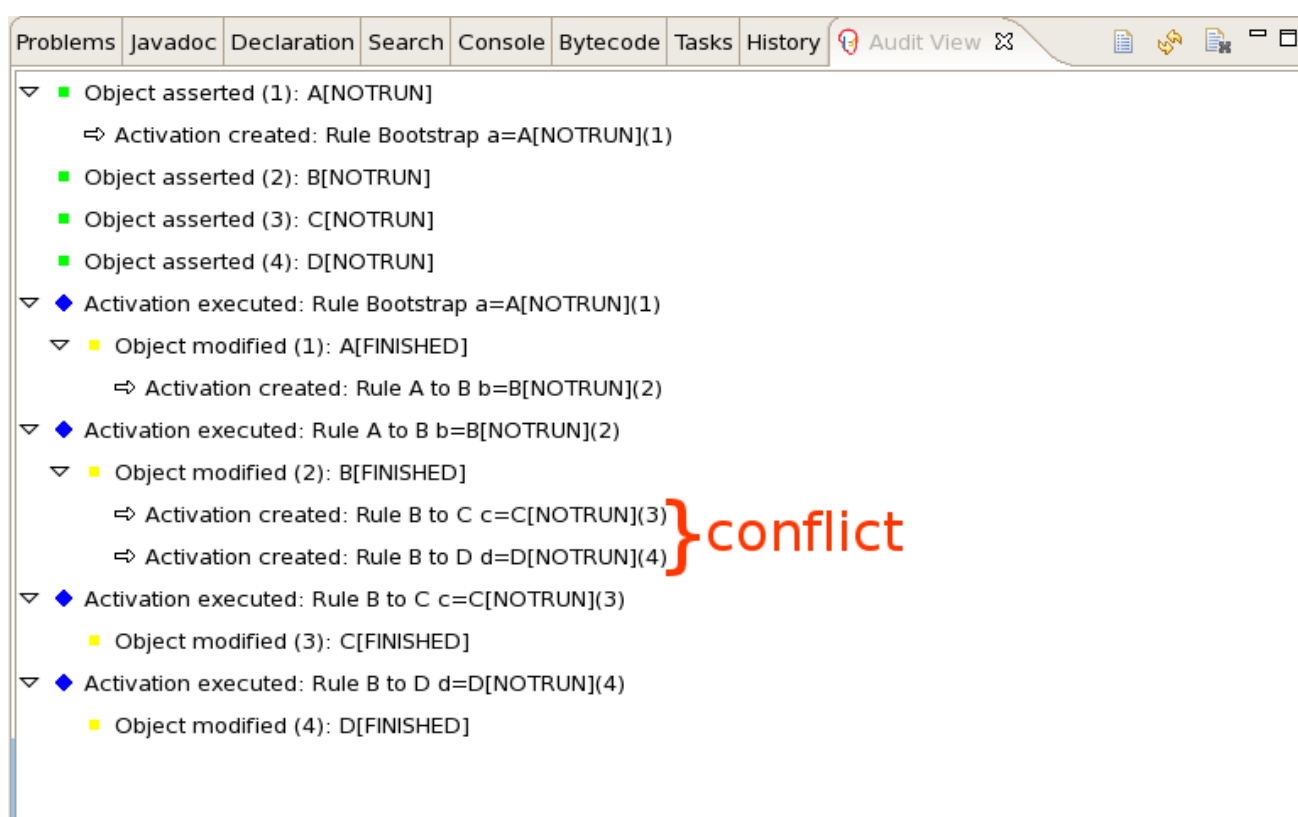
Problems Javadoc Declaration Search Console Bytecode Tasks History Audit View

Object asserted (1): A[NOTRUN]
⇨ Activation created: Rule Bootstrap a=A[NOTRUN](1)
Object asserted (2): B[NOTRUN]
Object asserted (3): C[NOTRUN]
Object asserted (4): D[NOTRUN]
Activation executed: Rule Bootstrap a=A[NOTRUN](1)
Object modified (1): A[FINISHED]
⇨ Activation created: Rule A to B b=B[NOTRUN](2)
Activation executed: Rule A to B b=B[NOTRUN](2)
Object modified (2): B[FINISHED]
⇨ Activation created: Rule B to C c=C[NOTRUN](3)
⇨ Activation created: Rule B to D d=D[NOTRUN](4)
conflict
Activation executed: Rule B to C c=C[NOTRUN](3)
Object modified (3): C[FINISHED]
Activation executed: Rule B to D d=D[NOTRUN](4)
Object modified (4): D[FINISHED]